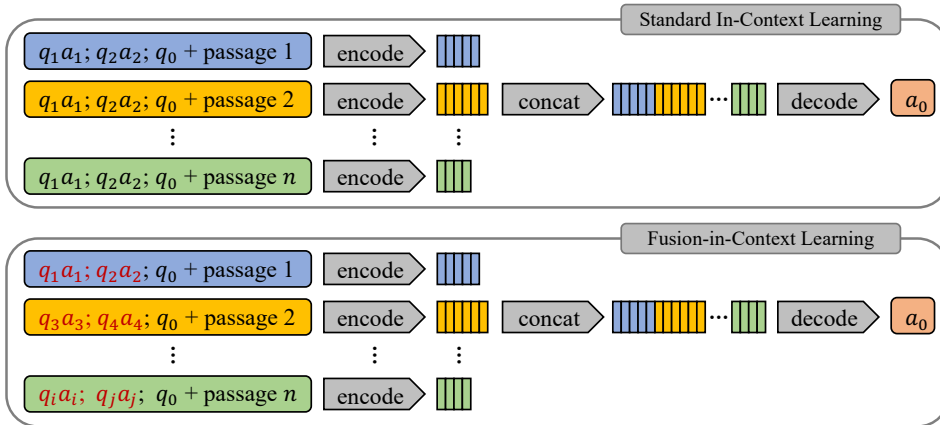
Standard In-Context Learning

$q_1a_1$; $q_2a_2$; $q_0$ + passage 1 encode

$q_1a_1$; $q_2a_2$; $q_0$ + passage 2 encode concat ⋯ decode $a_0$

⋮ ⋮ ⋮

$q_1a_1$; $q_2a_2$; $q_0$ + passage $n$ encode

Fusion-in-Context Learning

$q_1a_1$; $q_2a_2$; $q_0$ + passage 1 encode

$q_3a_3$; $q_4a_4$; $q_0$ + passage 2 encode concat ⋯ decode $a_0$

⋮ ⋮ ⋮

$q_ia_i$; $q_ja_j$; $q_0$ + passage $n$ encode